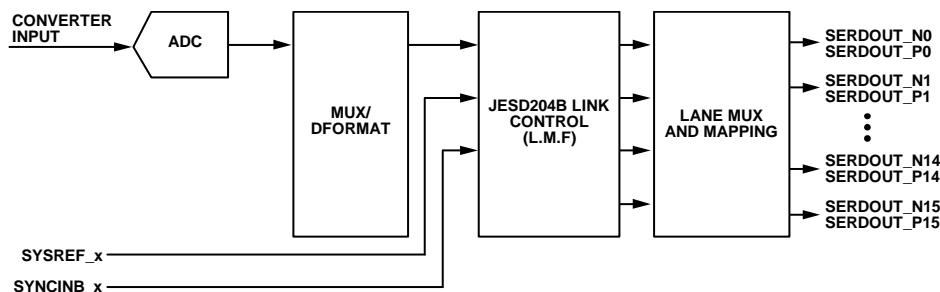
CONVERTER INPUT

ADC

MUX/ DFORMAT

JESD204B LINK CONTROL (L.M.F)

LANE MUX AND MAPPING

SERDOUT_N0
SERDOUT_P0

SERDOUT_N1
SERDOUT_P1

SERDOUT_N14
SERDOUT_P14

SERDOUT_N15
SERDOUT_P15

SYSREF_x

SYNCINB_x